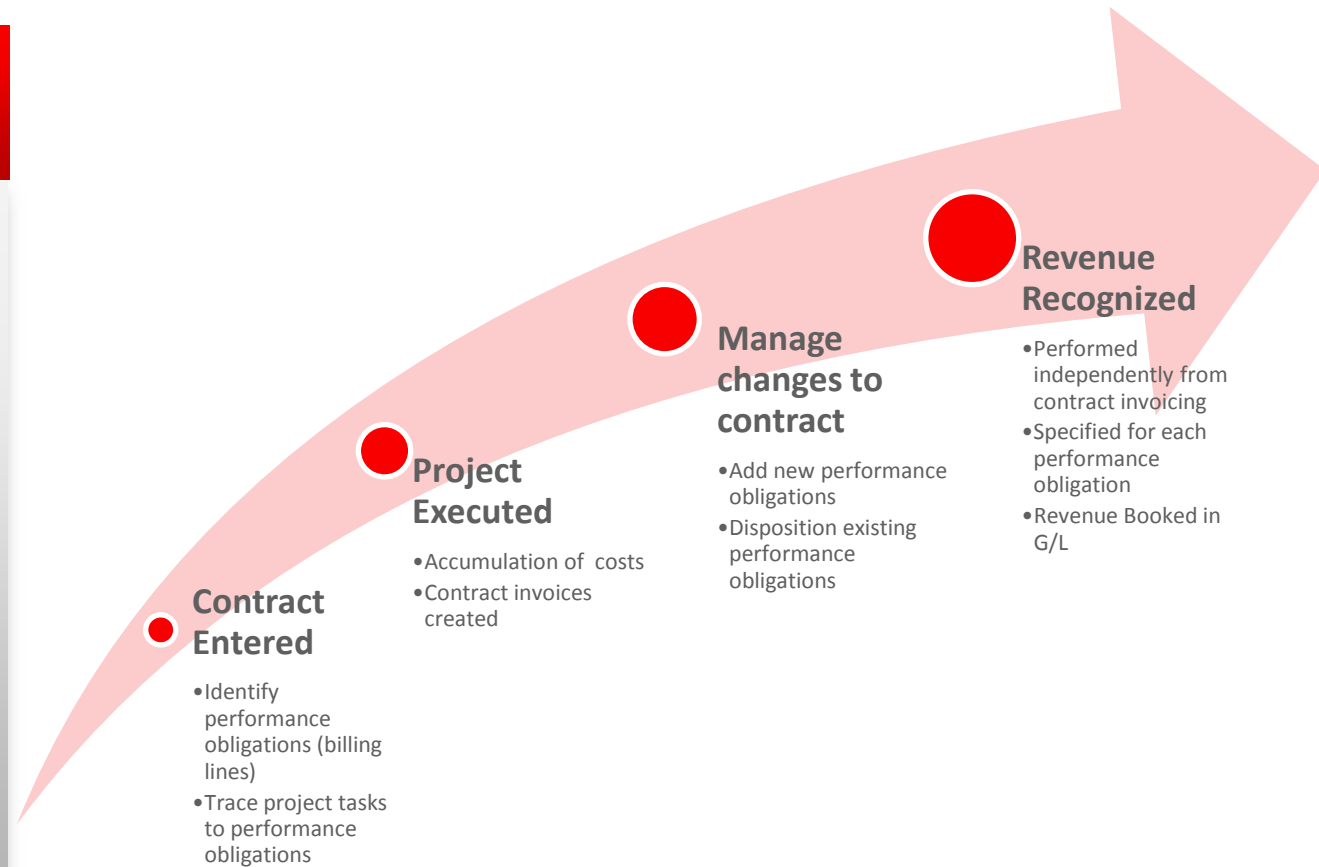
Contract Entered

- Identify performance obligations (billing lines)
- Trace project tasks to performance obligations

Project Executed

- Accumulation of costs
- Contract invoices created

Manage changes to contract

- Add new performance obligations
- Disposition existing performance obligations

Revenue Recognized

- Performed independently from contract invoicing
- Specified for each performance obligation
- Revenue Booked in G/L